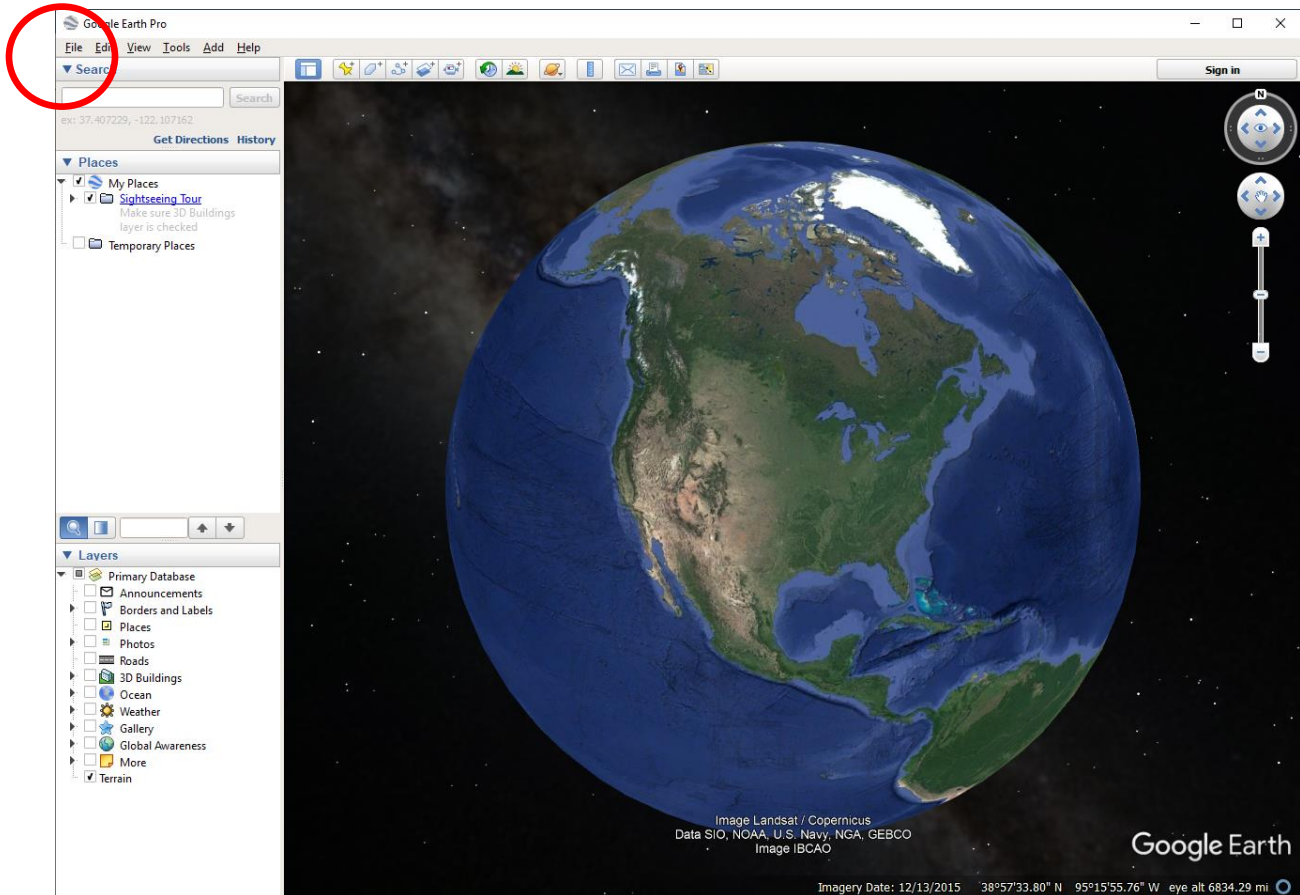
Google Earth Pro

File Edit View Tools Add Help

▼ Search

Search

ex: 37.407229, -122.107162

Get Directions History

▼ Places

My Places

Sightseeing Tour

Make sure 3D Buildings layer is checked

Temporary Places

▼ Layers

Primary Database

Announcements

Borders and Labels

Places

Photos

Roads

3D Buildings

Ocean

Weather

Gallery

Global Awareness

More

Terrain

Sign in

N

Image Landsat / Copernicus
Data SIO, NOAA, U.S. Navy, NGA, GEBCO
Image IBCAO

Google Earth

Imagery Date: 12/13/2015 38°57'33.80" N 95°15'55.76" W eye alt 6834.29 mi